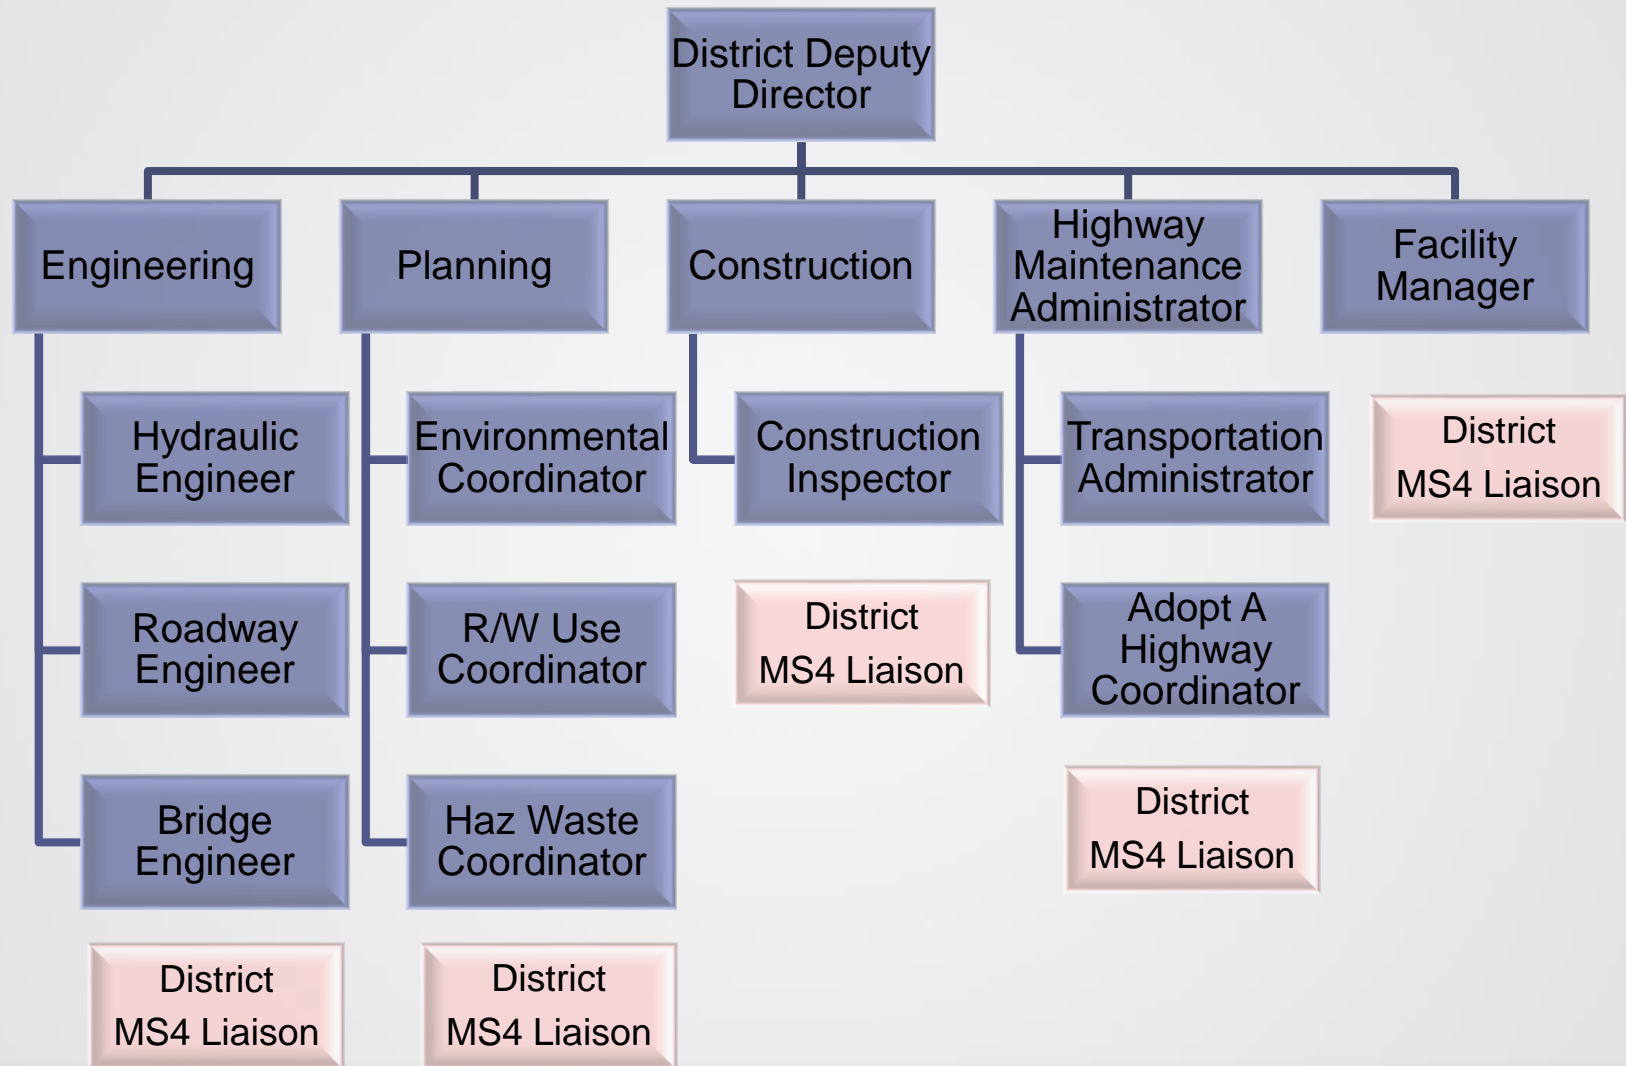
District Deputy Director

Engineering

Planning

Construction

Highway Maintenance Administrator

Facility Manager

Hydraulic Engineer

Environmental Coordinator

Construction Inspector

Transportation Administrator

District MS4 Liaison

Roadway Engineer

R/W Use Coordinator

District MS4 Liaison

Adopt A Highway Coordinator

District MS4 Liaison

Bridge Engineer

Haz Waste Coordinator

District MS4 Liaison

District MS4 Liaison